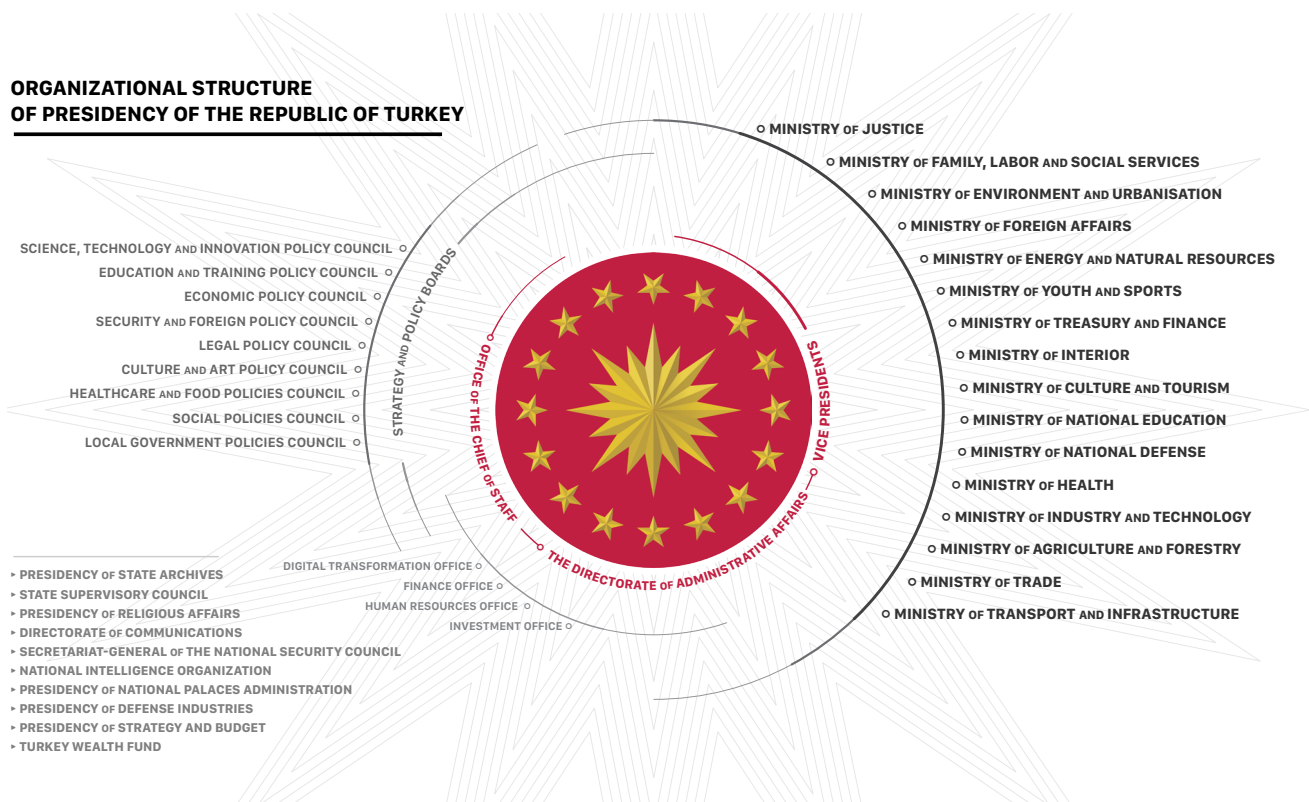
ORGANIZATIONAL STRUCTURE
OF PRESIDENCY OF THE REPUBLIC OF TURKEY

MINISTRY OF JUSTICE
MINISTRY OF FAMILY, LABOR AND SOCIAL SERVICES
MINISTRY OF ENVIRONMENT AND URBANISATION
MINISTRY OF FOREIGN AFFAIRS
MINISTRY OF ENERGY AND NATURAL RESOURCES
MINISTRY OF YOUTH AND SPORTS
MINISTRY OF TREASURY AND FINANCE
MINISTRY OF INTERIOR
MINISTRY OF CULTURE AND TOURISM
MINISTRY OF NATIONAL EDUCATION
MINISTRY OF NATIONAL DEFENSE
MINISTRY OF HEALTH
MINISTRY OF INDUSTRY AND TECHNOLOGY
MINISTRY OF AGRICULTURE AND FORESTRY
MINISTRY OF TRADE
MINISTRY OF TRANSPORT AND INFRASTRUCTURE

SCIENCE, TECHNOLOGY AND INNOVATION POLICY COUNCIL
EDUCATION AND TRAINING POLICY COUNCIL
ECONOMIC POLICY COUNCIL
SECURITY AND FOREIGN POLICY COUNCIL
LEGAL POLICY COUNCIL
CULTURE AND ART POLICY COUNCIL
HEALTHCARE AND FOOD POLICIES COUNCIL
SOCIAL POLICIES COUNCIL
LOCAL GOVERNMENT POLICIES COUNCIL

STRATEGY AND POLICY BOARDS
OFFICE OF THE CHIEF OF STAFF
VICE PRESIDENTS
THE DIRECTORATE OF ADMINISTRATIVE AFFAIRS

DIGITAL TRANSFORMATION OFFICE
FINANCE OFFICE
HUMAN RESOURCES OFFICE
INVESTMENT OFFICE

PRESIDENCY OF STATE ARCHIVES
STATE SUPERVISORY COUNCIL
PRESIDENCY OF RELIGIOUS AFFAIRS
DIRECTORATE OF COMMUNICATIONS
SECRETARIAT-GENERAL OF THE NATIONAL SECURITY COUNCIL
NATIONAL INTELLIGENCE ORGANIZATION
PRESIDENCY OF NATIONAL PALACES ADMINISTRATION
PRESIDENCY OF DEFENSE INDUSTRIES
PRESIDENCY OF STRATEGY AND BUDGET
TURKEY WEALTH FUND